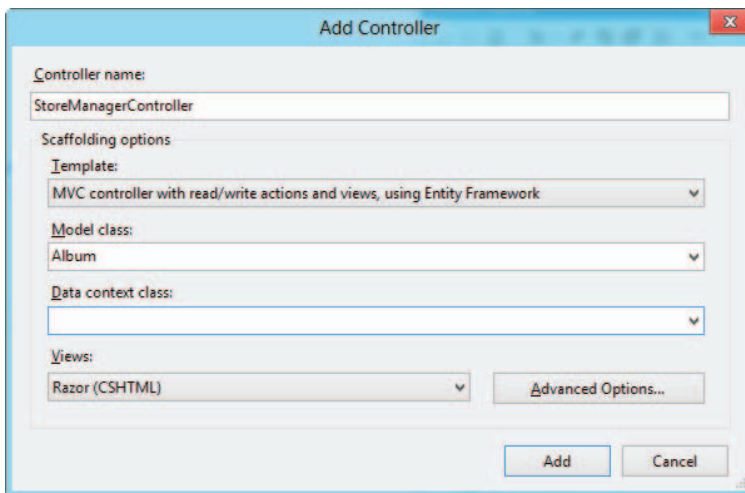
Add Controller

Controller name:

StoreManagerController

Scaffolding options

Template:

MVC controller with read/write actions and views, using Entity Framework

Model class:

Album

Data context class:

Views:

Razor (CSHTML)

Advanced Options...

Add

Cancel